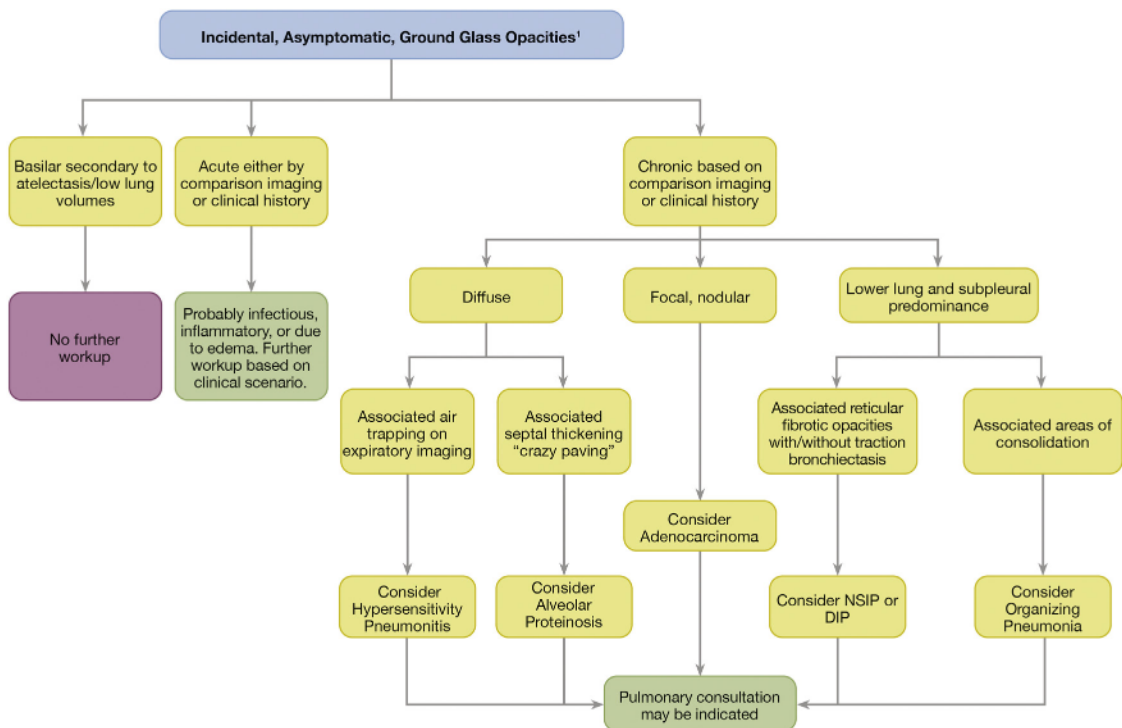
Incidental, Asymptomatic, Ground Glass Opacities$^1$

Basilar secondary to atelectasis/low lung volumes

Acute either by comparison imaging or clinical history

Chronic based on comparison imaging or clinical history

No further workup

Probably infectious, inflammatory, or due to edema. Further workup based on clinical scenario.

Diffuse

Focal, nodular

Lower lung and subpleural predominance

Associated air trapping on expiratory imaging

Associated septal thickening "crazy paving"

Associated reticular fibrotic opacities with/without traction bronchiectasis

Associated areas of consolidation

Consider Adenocarcinoma

Consider Hypersensitivity Pneumonitis

Consider Alveolar Proteinosis

Consider NSIP or DIP

Consider Organizing Pneumonia

Pulmonary consultation may be indicated